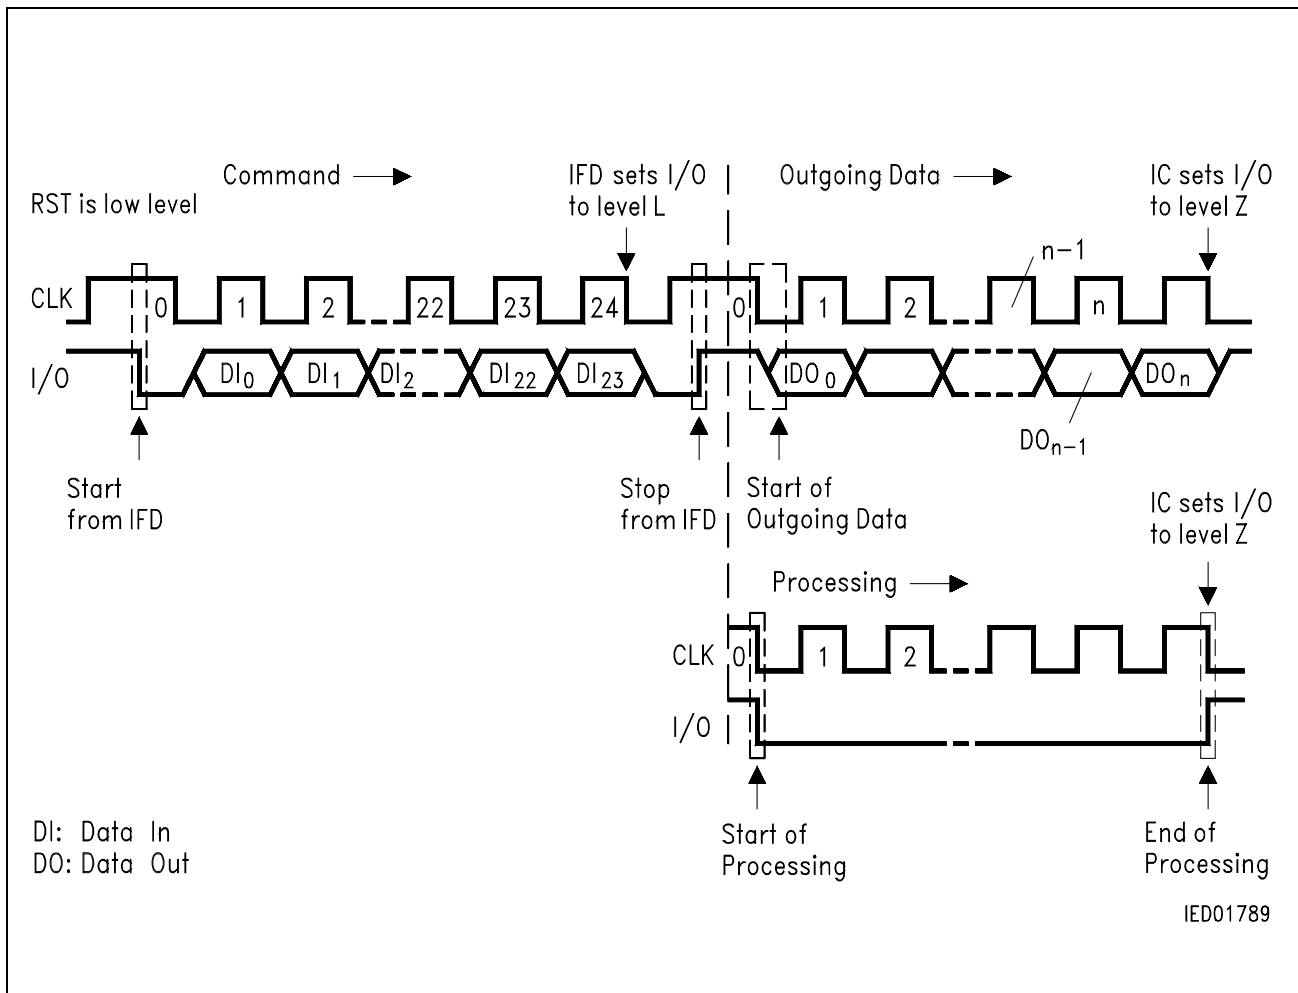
Command →

RST is low level

IFD sets I/O to level L

Outgoing Data →

IC sets I/O to level Z

CLK

0 1 2 22 23 24 0 1 2 n−1 n

I/O

$DI_0$ $DI_1$ $DI_2$ $DI_{22}$ $DI_{23}$ $DO_0$ $DO_n$

$DO_{n-1}$

Start from IFD

Stop from IFD

Start of Outgoing Data

IC sets I/O to level Z

Processing →

CLK 0 1 2

I/O

Start of Processing

End of Processing

DI: Data In
DO: Data Out

IED01789